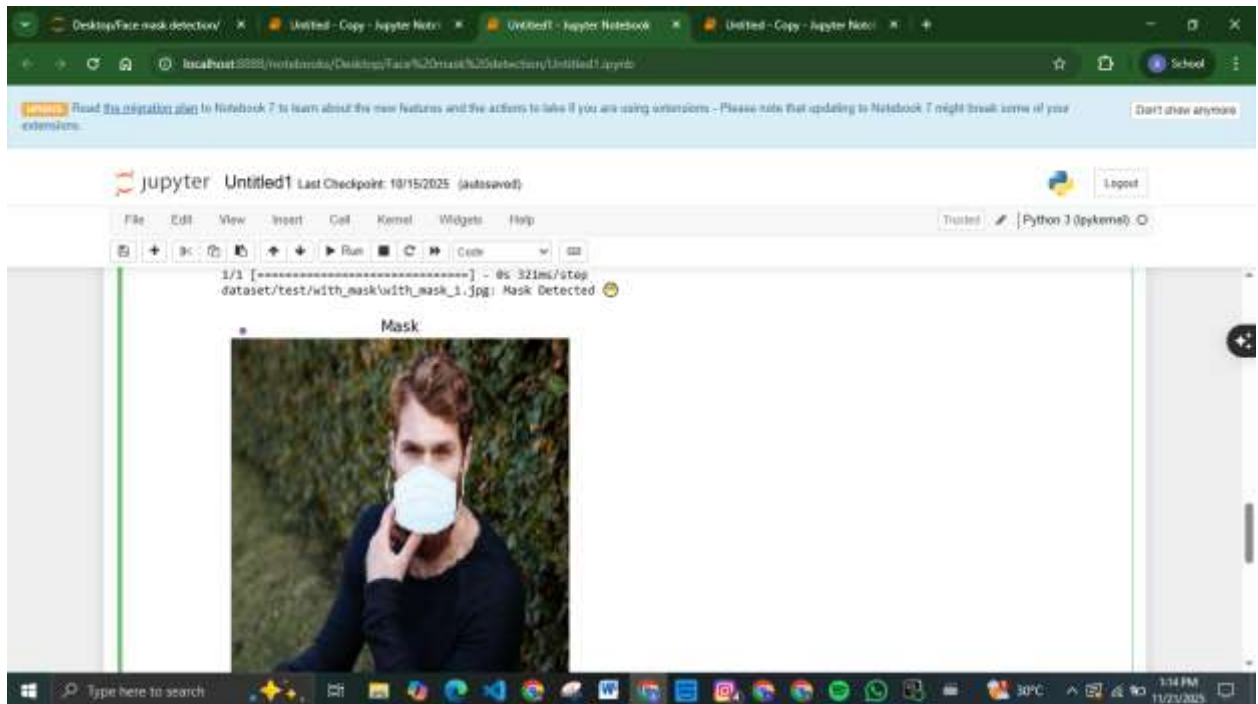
Desktop/Face mask detection/ ×
Untitled - Copy - Jupyter Note ×
Untitled1 - Jupyter Notebook ×
Untitled - Copy - Jupyter Note ×
+

localhost:8888/notebooks/Desktop/Face%20mask%20detection/Untitled1.ipynb

School

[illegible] Read the migration plan to Notebook 7 to learn about the new features and the actions to take if you are using extensions - Please note that updating to Notebook 7 might break some of your extensions.

Don't show anymore

jupyter Untitled1 Last Checkpoint: 10/15/2025 (autosaved)

Logout

File Edit View Insert Cell Kernel Widgets Help

Trusted Python 3 (ipykernel)

Run Code

1/1 [==============================] - 0s 321ms/step
dataset/test/with_mask\with_mask_1.jpg: Mask Detected 😷

Mask

Type here to search

30°C

1:14 PM
11/21/2025